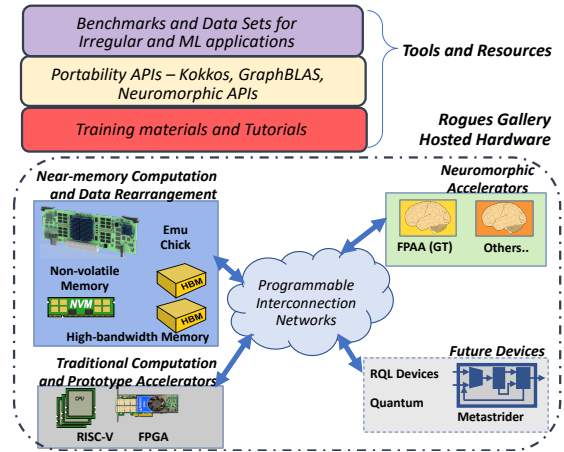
Benchmarks and Data Sets for Irregular and ML applications

Portability APIs – Kokkos, GraphBLAS, Neuromorphic APIs

Training materials and Tutorials

Tools and Resources

Rogues Gallery Hosted Hardware

Near-memory Computation and Data Rearrangement

Emu Chick

Non-volatile Memory

NVM

HBM

HBM

High-bandwidth Memory

Neuromorphic Accelerators

FPAA (GT)

Others..

Programmable Interconnection Networks

Traditional Computation and Prototype Accelerators

CPU

RISC-V

FPGA

Future Devices

RQL Devices

Quantum

Metastrider